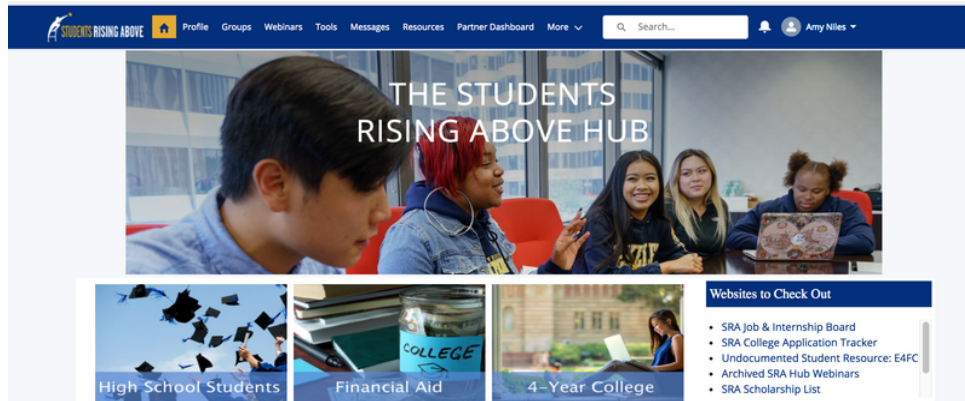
STUDENTS RISING ABOVE

Profile Groups Webinars Tools Messages Resources Partner Dashboard More

Search...

Amy Niles

THE STUDENTS RISING ABOVE HUB

COLLEGE

High School Students

Financial Aid

4-Year College

Websites to Check Out

- SRA Job & Internship Board
- SRA College Application Tracker
- Undocumented Student Resource: E4FC
- Archived SRA Hub Webinars
- SRA Scholarship List